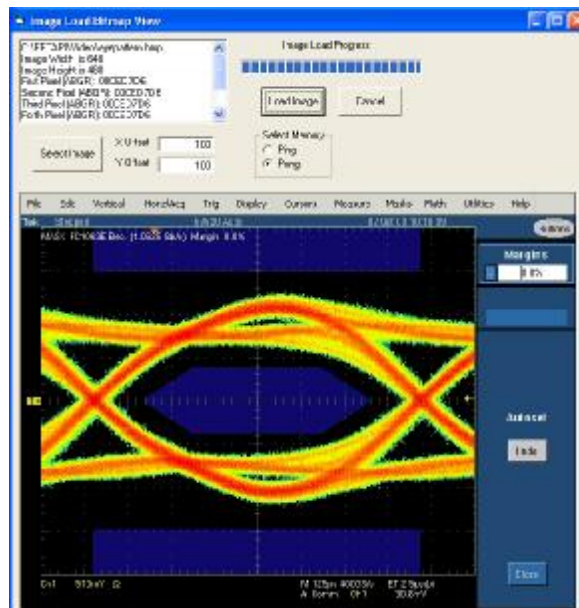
Image Load Bitmap View

C:\FF\TDPW\demo\eyepattern.bmp
Image Width is 640
Image Height is 480
First Pixel (ABGR): 00CED7D6
Second Pixel (ABGR): 00CED7D6
Third Pixel (ABGR): 00CED7D6
Forth Pixel (ABGR): 00CED7D6

Image Load Progress

Load Image

Cancel

Select Memory
Ping
Pong

Select Image

X Offset 100
Y Offset 100

File Edit Vertical Horiz/Acq Trig Display Cursors Measure Masks Math Utilities Help

Tek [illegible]

MASK: FC1063E Elec. (1.0625 Gb/s) Margin: 0.0%

Margins
0.0%

Autoset
Undo

Close

Ch1 513mV

M 125ps 400GS/s ET 2.5ps/pt
A Comm Ch1 38.8mV